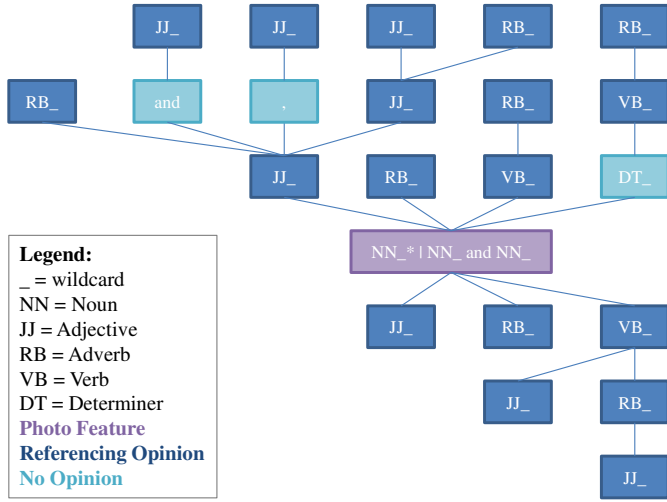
JJ_ JJ_ JJ_ RB_ RB_

RB_ and , JJ_ RB_ VB_

JJ_ RB_ VB_ DT_

NN_* | NN_ and NN_

JJ_ RB_ VB_

JJ_ RB_

JJ_

Legend:
_ = wildcard
NN = Noun
JJ = Adjective
RB = Adverb
VB = Verb
DT = Determiner
Photo Feature
Referencing Opinion
No Opinion